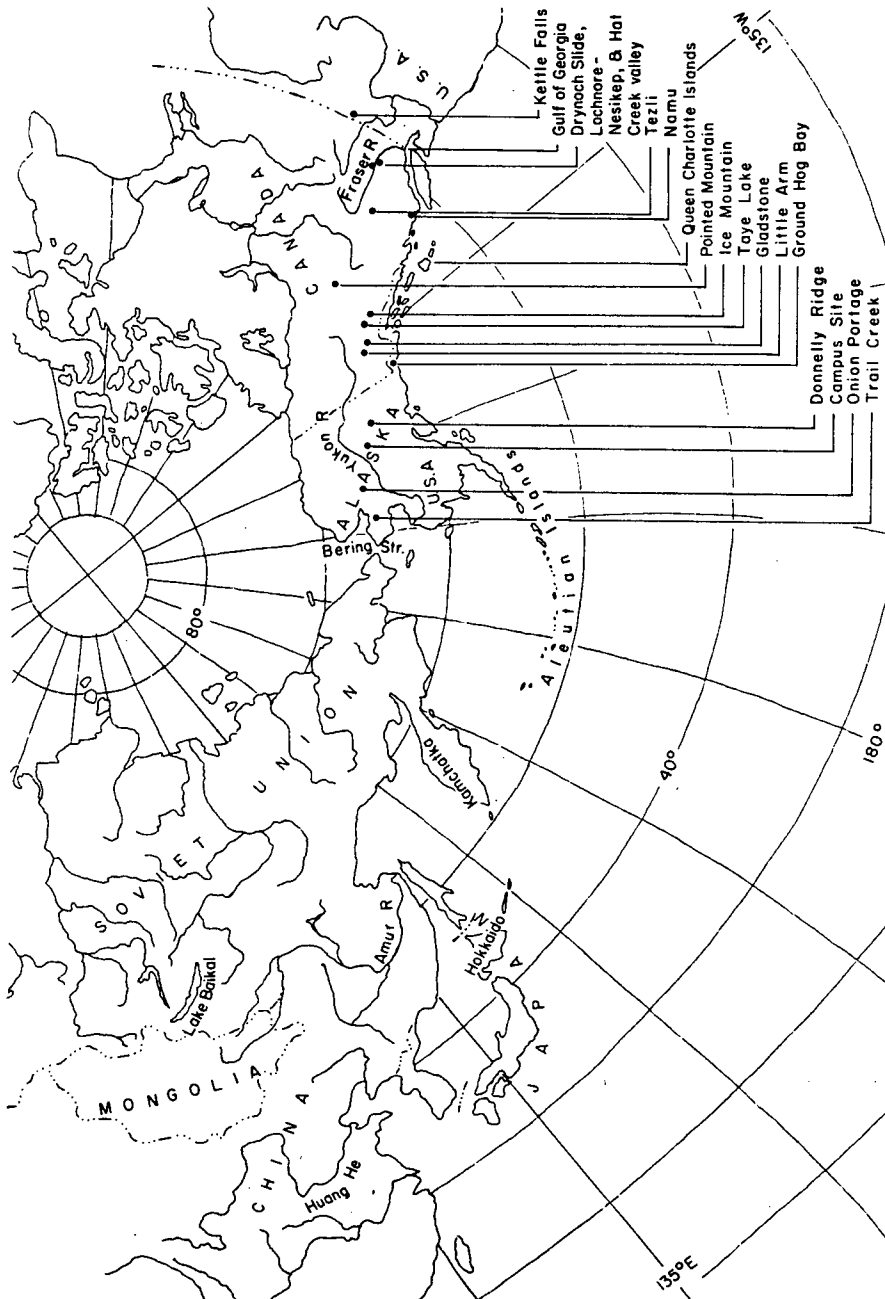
Kettle Falls
Gulf of Georgia
Drynoch Slide,
Lochnore-
Nesikep, & Hat
Creek valley
Tezli
Namu
Queen Charlotte Islands
Pointed Mountain
Ice Mountain
Taye Lake
Gladstone
Little Arm
Ground Hog Bay
Donnelly Ridge
Campus Site
Onion Portage
Trail Creek

U.S.A.
CANADA
Fraser R.
ALASKA
U.S.A.
Yukon R.
Bering Str.
Aleutian Islands
SOVIET UNION
Kamchatka
Lake Baikal
Amur R.
Hokkaido
JAPAN
MONGOLIA
CHINA
Huang He
80°
40°
180°
135°W
135°E